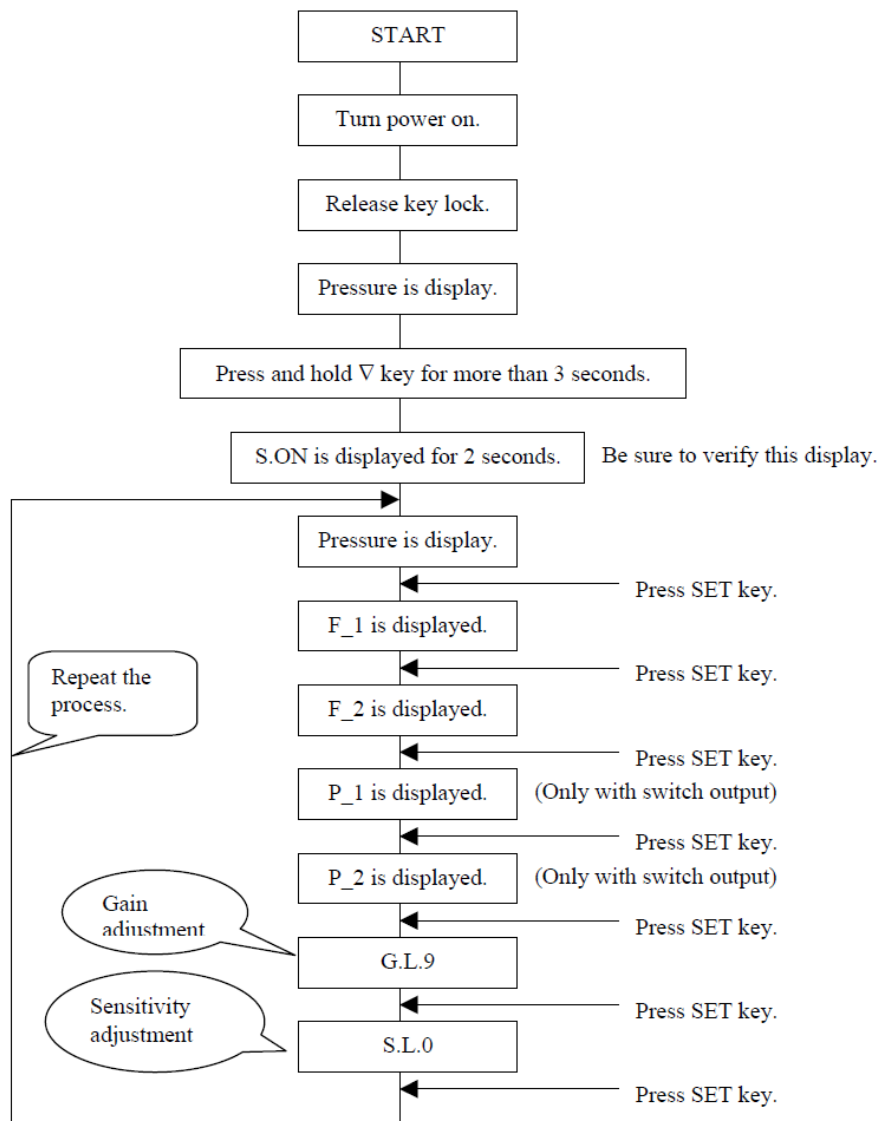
START

Turn power on.

Release key lock.

Pressure is display.

Press and hold ∇ key for more than 3 seconds.

S.ON is displayed for 2 seconds.

Be sure to verify this display.

Pressure is display.

Press SET key.

F_1 is displayed.

Press SET key.

Repeat the process.

F_2 is displayed.

Press SET key.

P_1 is displayed.

(Only with switch output)

Press SET key.

P_2 is displayed.

(Only with switch output)

Gain adjustment

Press SET key.

G.L.9

Sensitivity adjustment

Press SET key.

S.L.0

Press SET key.